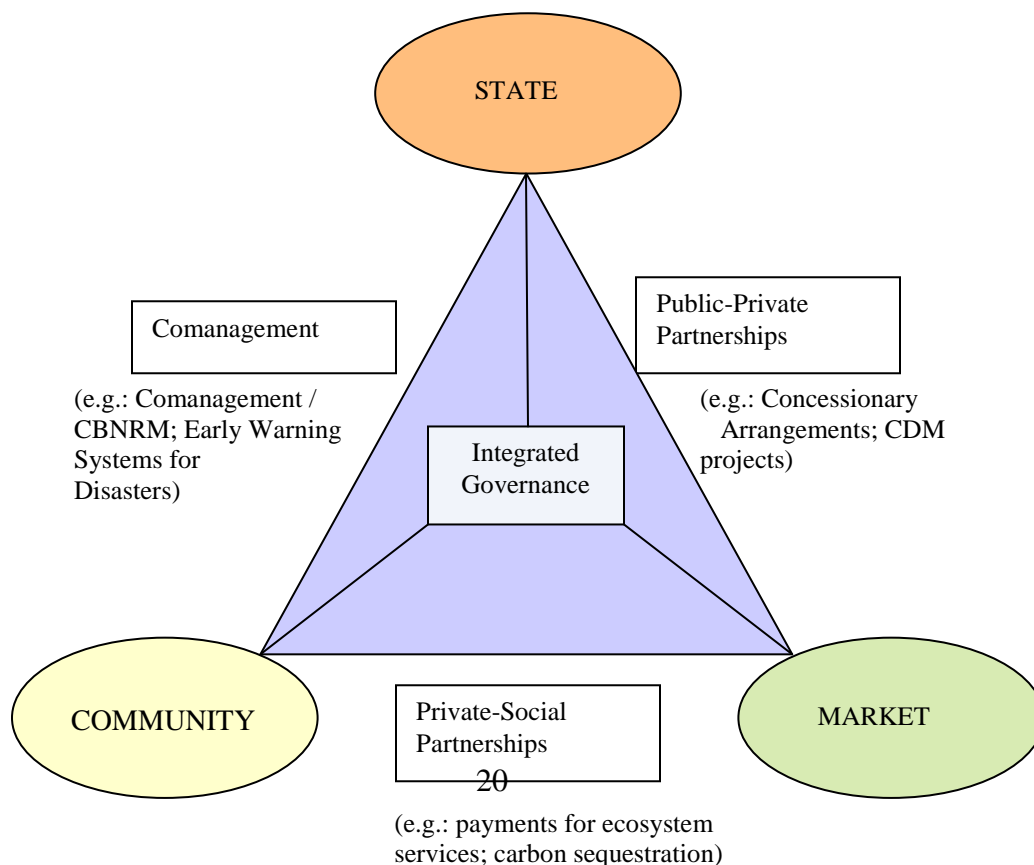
STATE

Comanagement

(e.g.: Comanagement / CBNRM; Early Warning Systems for Disasters)

Public-Private Partnerships

(e.g.: Concessionary Arrangements; CDM projects)

Integrated Governance

COMMUNITY

Private-Social Partnerships

MARKET

20

(e.g.: payments for ecosystem services; carbon sequestration)